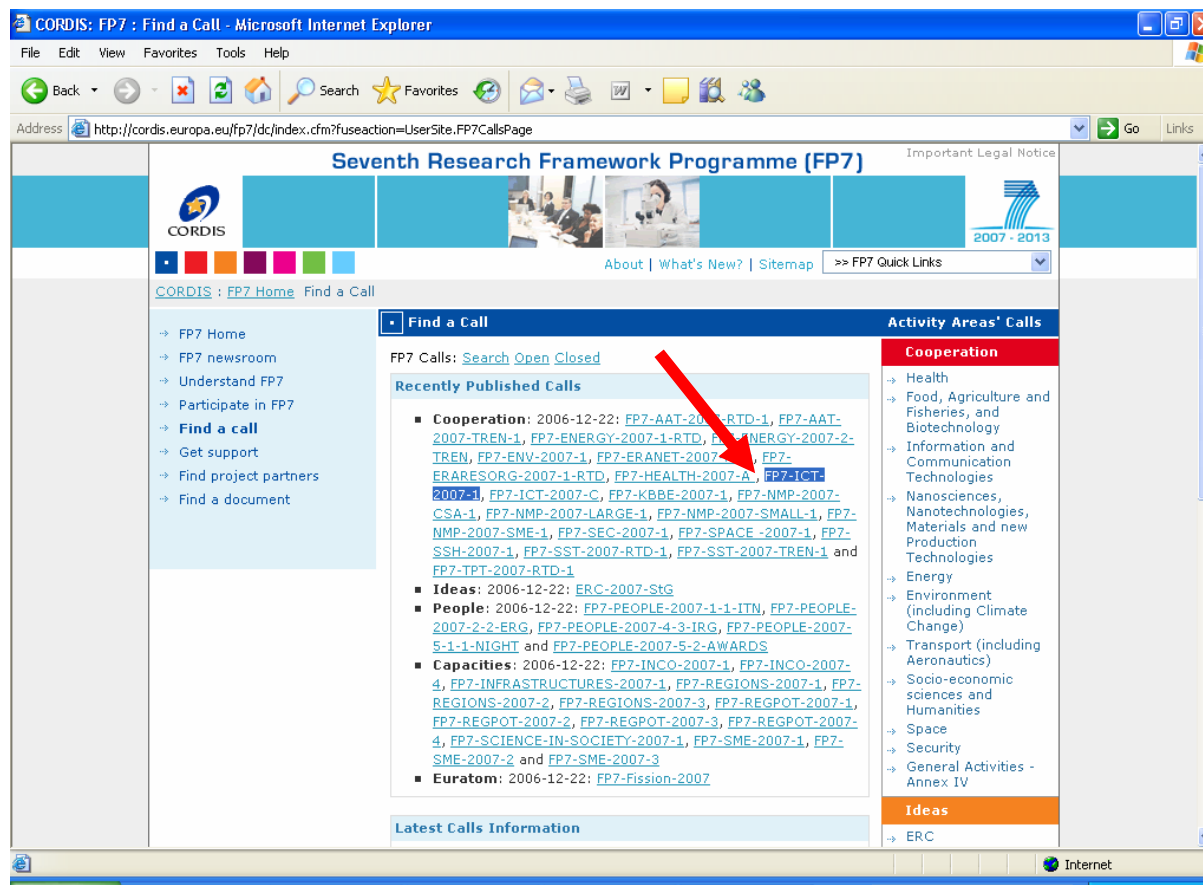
CORDIS: FP7 : Find a Call - Microsoft Internet Explorer

File Edit View Favorites Tools Help

Back Search Favorites

Address http://cordis.europa.eu/fp7/dc/index.cfm?fuseaction=UserSite.FP7CallsPage Go Links

Seventh Research Framework Programme (FP7)

Important Legal Notice

CORDIS

2007 - 2013

About | What's New? | Sitemap >> FP7 Quick Links

CORDIS : FP7 Home Find a Call

FP7 Home
FP7 newsroom
Understand FP7
Participate in FP7
Find a call
Get support
Find project partners
Find a document

Find a Call

FP7 Calls: Search Open Closed

Recently Published Calls

- Cooperation: 2006-12-22: FP7-AAT-20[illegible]-RTD-1, FP7-AAT-2007-TREN-1, FP7-ENERGY-2007-1-RTD, F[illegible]ENERGY-2007-2-TREN, FP7-ENV-2007-1, FP7-ERANET-2007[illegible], FP7-ERARESORG-2007-1-RTD, FP7-HEALTH-2007-A, FP7-ICT-2007-1, FP7-ICT-2007-C, FP7-KBBE-2007-1, FP7-NMP-2007-CSA-1, FP7-NMP-2007-LARGE-1, FP7-NMP-2007-SMALL-1, FP7-NMP-2007-SME-1, FP7-SEC-2007-1, FP7-SPACE -2007-1, FP7-SSH-2007-1, FP7-SST-2007-RTD-1, FP7-SST-2007-TREN-1 and FP7-TPT-2007-RTD-1
- Ideas: 2006-12-22: ERC-2007-StG
- People: 2006-12-22: FP7-PEOPLE-2007-1-1-ITN, FP7-PEOPLE-2007-2-2-ERG, FP7-PEOPLE-2007-4-3-IRG, FP7-PEOPLE-2007-5-1-1-NIGHT and FP7-PEOPLE-2007-5-2-AWARDS
- Capacities: 2006-12-22: FP7-INCO-2007-1, FP7-INCO-2007-4, FP7-INFRASTRUCTURES-2007-1, FP7-REGIONS-2007-1, FP7-REGIONS-2007-2, FP7-REGIONS-2007-3, FP7-REGPOT-2007-1, FP7-REGPOT-2007-2, FP7-REGPOT-2007-3, FP7-REGPOT-2007-4, FP7-SCIENCE-IN-SOCIETY-2007-1, FP7-SME-2007-1, FP7-SME-2007-2 and FP7-SME-2007-3
- Euratom: 2006-12-22: FP7-Fission-2007

Latest Calls Information

Activity Areas' Calls

Cooperation

Health
Food, Agriculture and Fisheries, and Biotechnology
Information and Communication Technologies
Nanosciences, Nanotechnologies, Materials and new Production Technologies
Energy
Environment (including Climate Change)
Transport (including Aeronautics)
Socio-economic sciences and Humanities
Space
Security
General Activities - Annex IV

Ideas

ERC

Internet